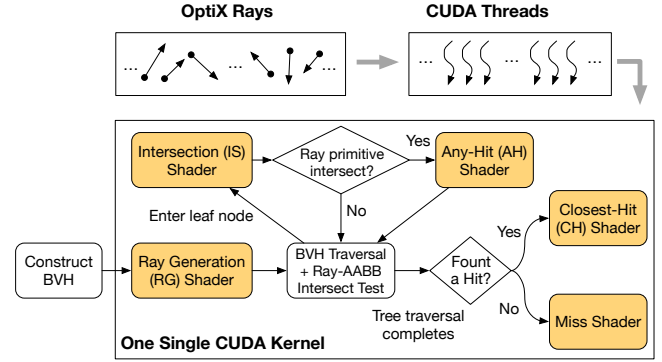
OptiX Rays

...

...

...

CUDA Threads

...

...

...

Intersection (IS) Shader

Ray primitive intersect?

Yes

Any-Hit (AH) Shader

No

Enter leaf node

Closest-Hit (CH) Shader

Yes

Construct BVH

Ray Generation (RG) Shader

BVH Traversal + Ray-AABB Intersect Test

Fount a Hit?

No

Tree traversal completes

Miss Shader

One Single CUDA Kernel